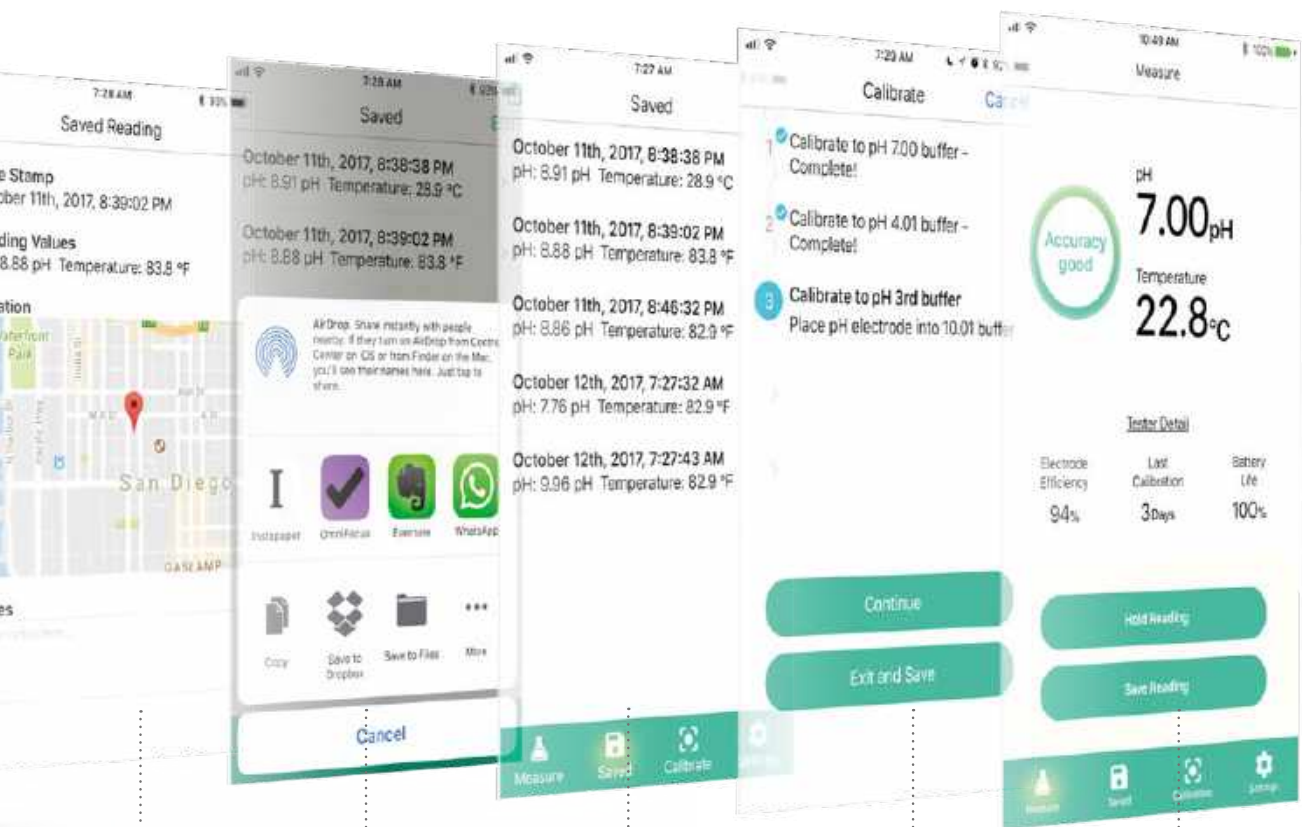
7:28 AM
Saved Reading
e Stamp
ober 11th, 2017, 8:39:02 PM
ding Values
8.88 pH Temperature: 83.8 °F
ation
Waterfront Park
San Diego
GASLAMP
es

7:28 AM
Saved
October 11th, 2017, 8:38:38 PM
pH: 8.91 pH Temperature: 28.9 °C
October 11th, 2017, 8:39:02 PM
pH: 8.88 pH Temperature: 83.8 °F
AirDrop. Share instantly with people nearby. If they turn on AirDrop from Control Center on iOS or from Finder on the Mac, you'll see their names here. Just tap to share.
Instapaper
OmniFocus
Evernote
WhatsApp
Copy
Save to Dropbox
Save to Files
More
Cancel

7:27 AM
Saved
October 11th, 2017, 8:38:38 PM
pH: 8.91 pH Temperature: 28.9 °C
October 11th, 2017, 8:39:02 PM
pH: 8.88 pH Temperature: 83.8 °F
October 11th, 2017, 8:46:32 PM
pH: 8.86 pH Temperature: 82.9 °F
October 12th, 2017, 7:27:32 AM
pH: 7.76 pH Temperature: 82.9 °F
October 12th, 2017, 7:27:43 AM
pH: 9.96 pH Temperature: 82.9 °F
Measure
Saved
Calibrate

7:29 AM
Calibrate
Cancel
1 Calibrate to pH 7.00 buffer - Complete!
2 Calibrate to pH 4.01 buffer - Complete!
3 Calibrate to pH 3rd buffer
Place pH electrode into 10.01 buffer
Continue
Exit and Save

10:49 AM
100%
Measure
Accuracy good
pH
7.00pH
Temperature
22.8°C
Tester Detail
Electrode Efficiency
94%
Last Calibration
3Days
Battery Life
100%
Hold Reading
Save Reading
Measure
Saved
Calibration
Settings